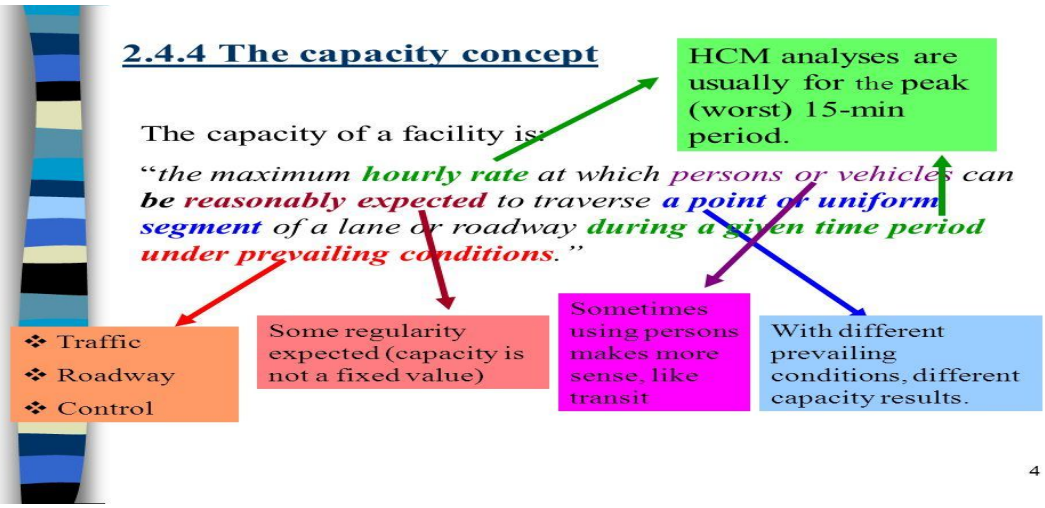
2.4.4 The capacity concept

HCM analyses are usually for the peak (worst) 15-min period.

The capacity of a facility is:

"the maximum hourly rate at which persons or vehicles can be reasonably expected to traverse a point or uniform segment of a lane or roadway during a given time period under prevailing conditions."

❖ Traffic
❖ Roadway
❖ Control

Some regularity expected (capacity is not a fixed value)

Sometimes using persons makes more sense, like transit

With different prevailing conditions, different capacity results.

4